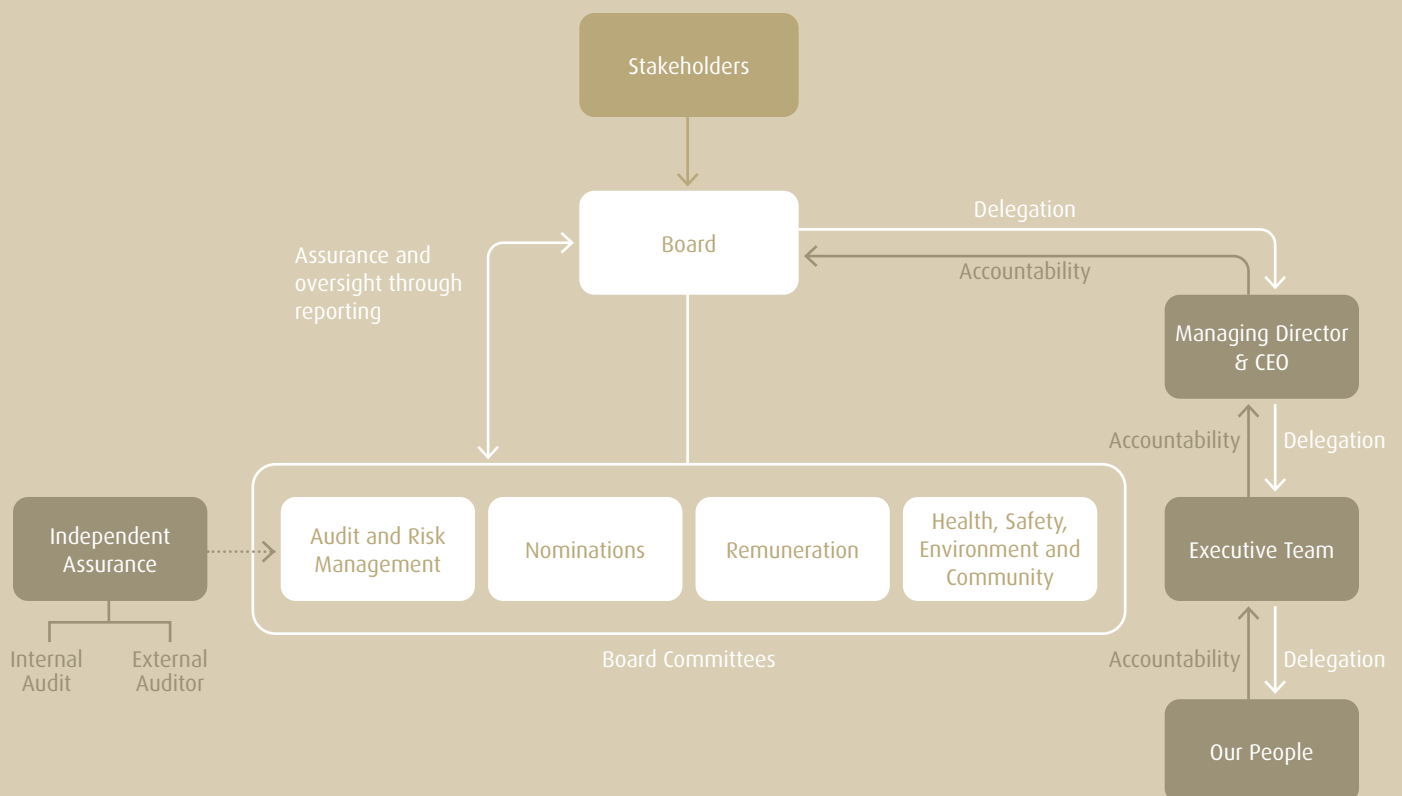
Stakeholders

Board

Assurance and oversight through reporting

Delegation

Accountability

Managing Director & CEO

Accountability

Delegation

Independent Assurance

Internal Audit

External Auditor

Audit and Risk Management

Nominations

Remuneration

Health, Safety, Environment and Community

Board Committees

Executive Team

Accountability

Delegation

Our People